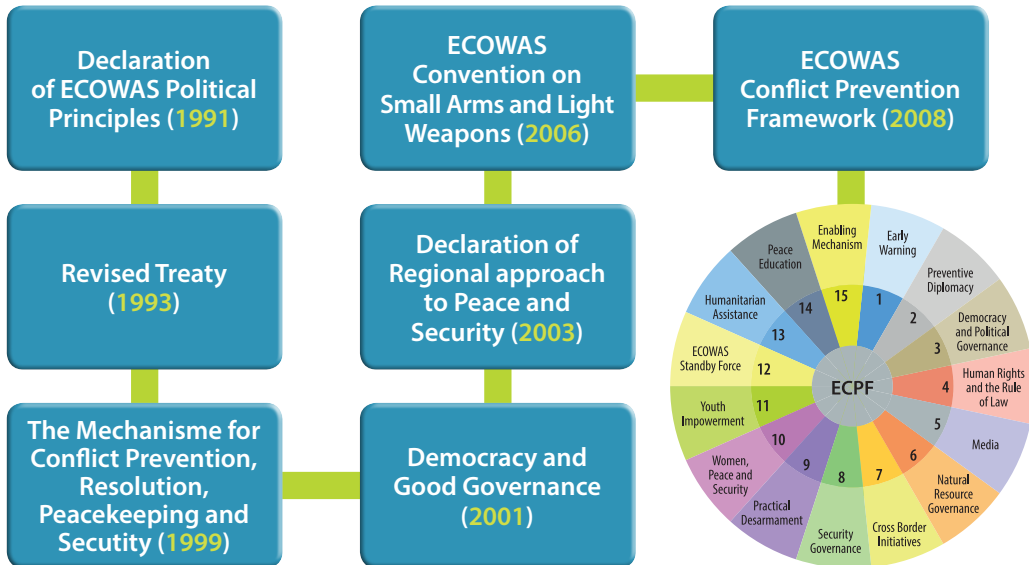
Declaration of ECOWAS Political Principles (1991)

Revised Treaty (1993)

The Mechanisme for Conflict Prevention, Resolution, Peacekeeping and Secutity (1999)

ECOWAS Convention on Small Arms and Light Weapons (2006)

Declaration of Regional approach to Peace and Security (2003)

Democracy and Good Governance (2001)

ECOWAS Conflict Prevention Framework (2008)

ECPF

1 Early Warning
2 Preventive Diplomacy
3 Democracy and Political Governance
4 Human Rights and the Rule of Law
5 Media
6 Natural Resource Governance
7 Cross Border Initiatives
8 Security Governance
9 Practical Desarmament
10 Women, Peace and Security
11 Youth Impowerment
12 ECOWAS Standby Force
13 Humanitarian Assistance
14 Peace Education
15 Enabling Mechanism